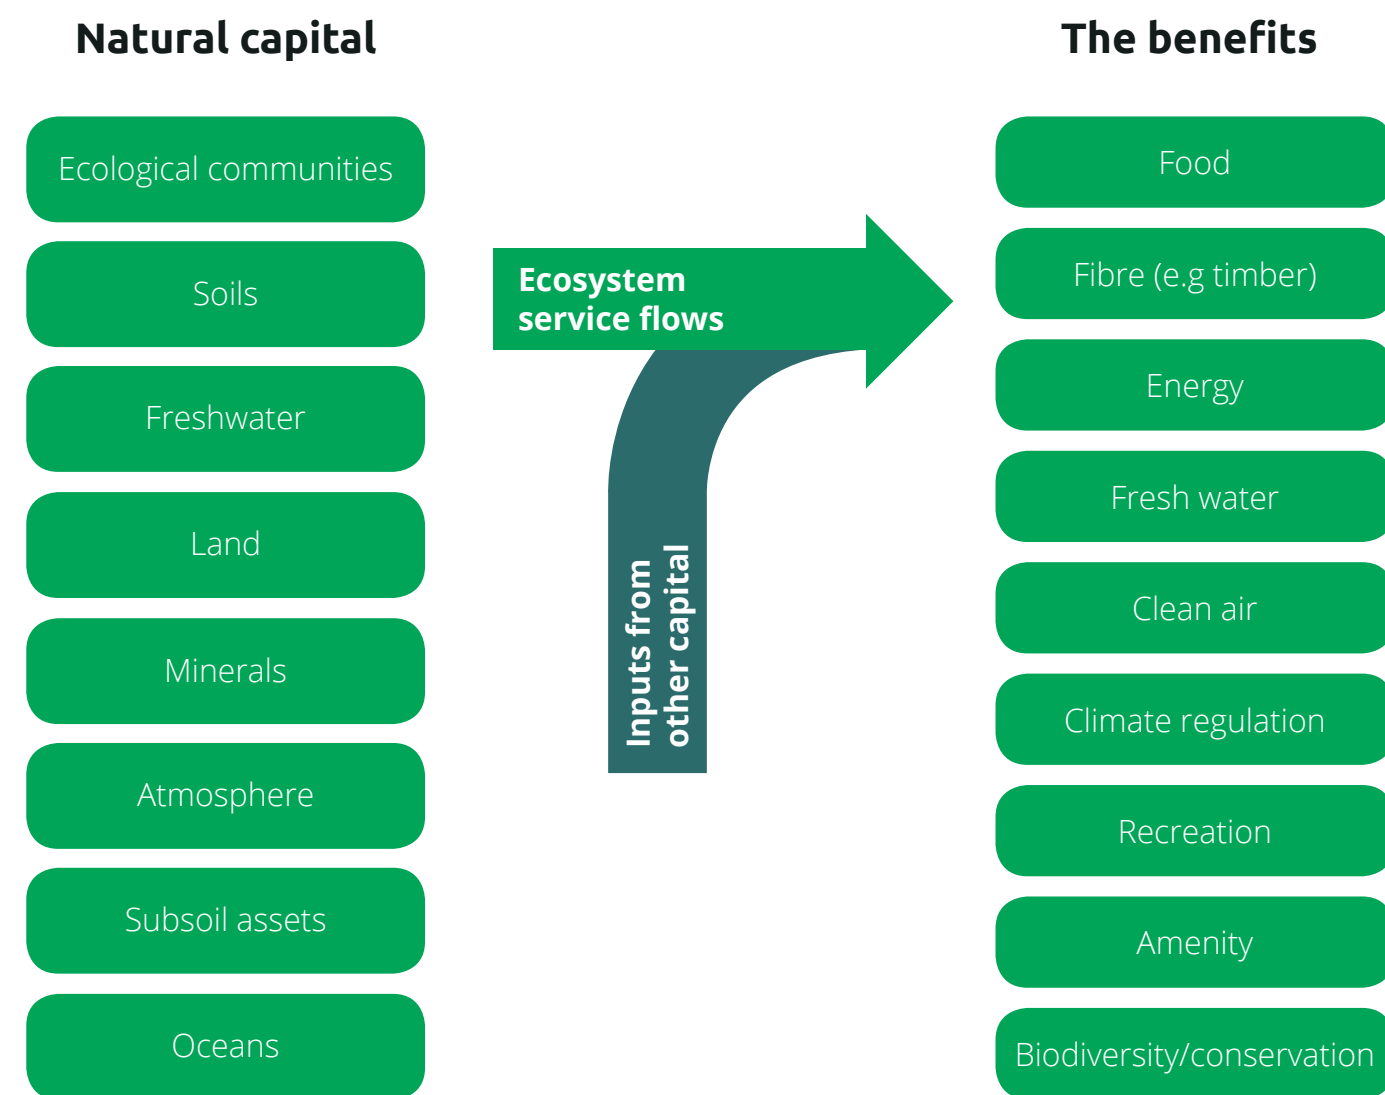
Natural capital

Ecological communities

Soils

Freshwater

Land

Minerals

Atmosphere

Subsoil assets

Oceans

Ecosystem service flows

Inputs from other capital

The benefits

Food

Fibre (e.g timber)

Energy

Fresh water

Clean air

Climate regulation

Recreation

Amenity

Biodiversity/conservation